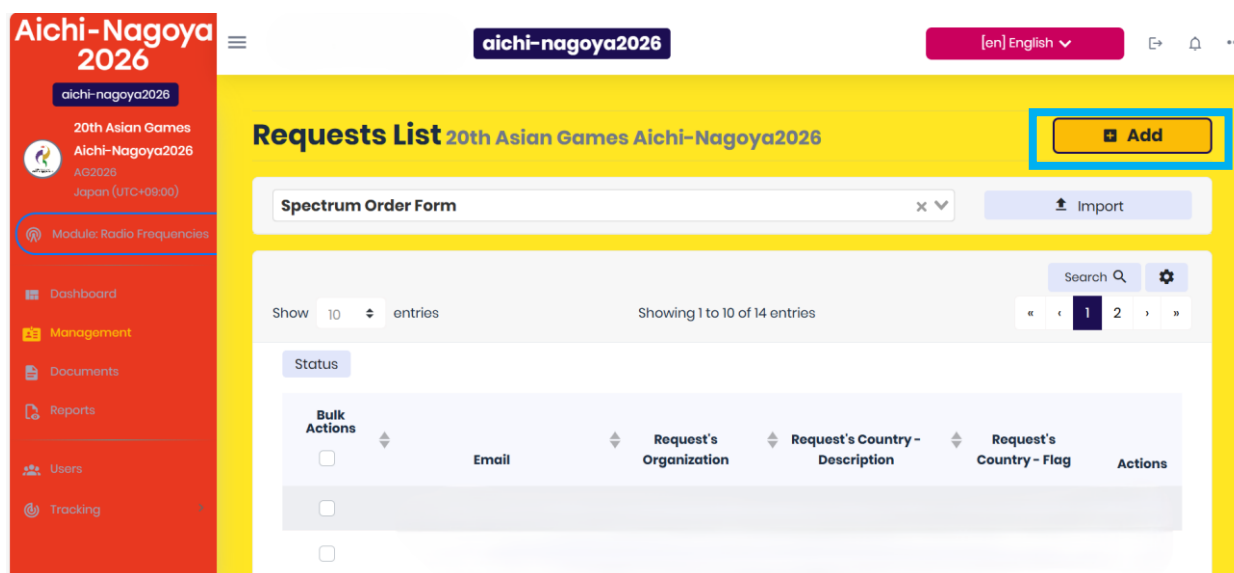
Aichi-Nagoya 2026

aichi-nagoya2026

20th Asian Games Aichi-Nagoya2026
AG2026
Japan (UTC+09:00)

Module: Radio Frequencies

Dashboard
Management
Documents
Reports
Users
Tracking

aichi-nagoya2026

[en] English

Requests List 20th Asian Games Aichi-Nagoya2026

Add

Spectrum Order Form

Import

Search

Show 10 entries

Showing 1 to 10 of 14 entries

« ‹ 1 2 › »

Status

| Bulk Actions | Email | Request's Organization | Request's Country - Description | Request's Country - Flag | Actions |
|---|---|---|---|---|---|
| | | | | | |
| | | | | | |